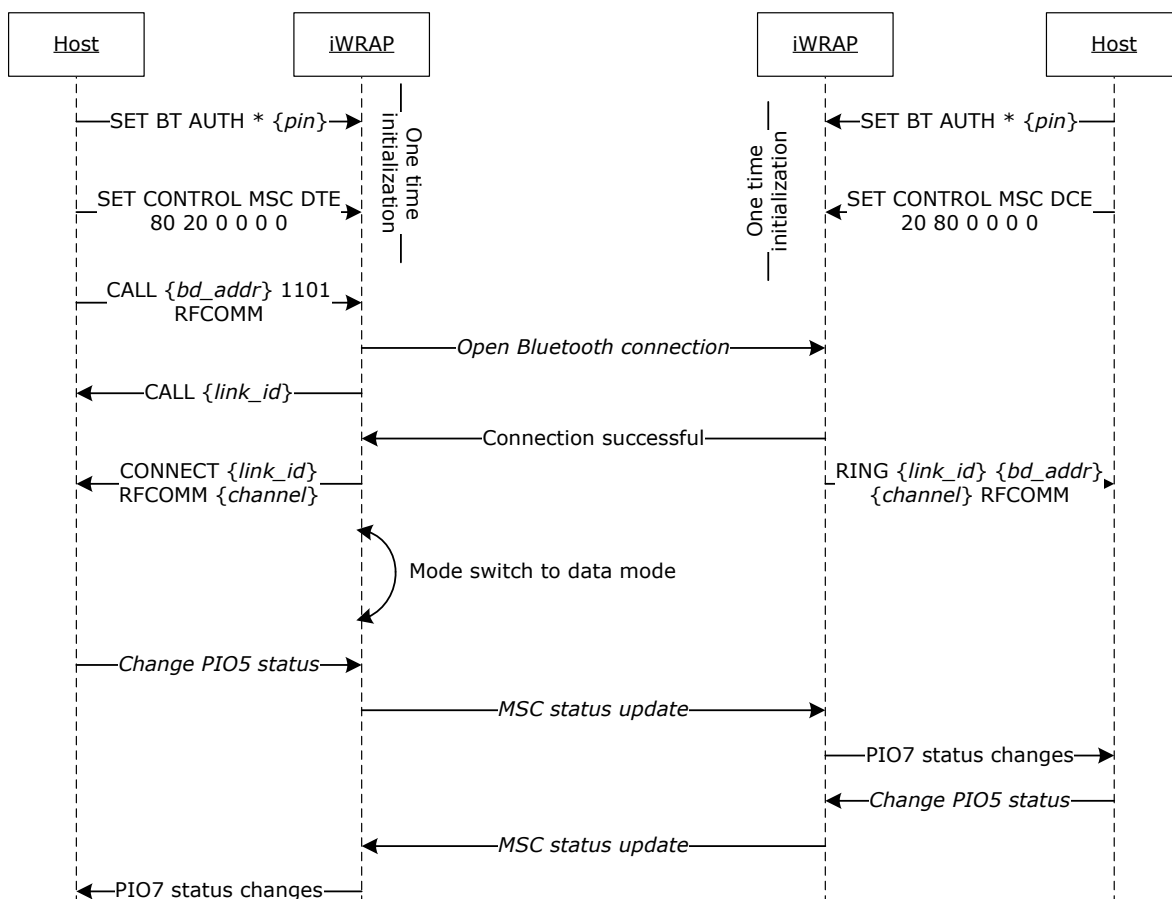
Host

iWRAP

iWRAP

Host

SET BT AUTH * {*pin*}

One time initialization

One time initialization

SET BT AUTH * {*pin*}

SET CONTROL MSC DTE 80 20 0 0 0 0

SET CONTROL MSC DCE 20 80 0 0 0 0

CALL {*bd_addr*} 1101 RFCOMM

*Open Bluetooth connection*

CALL {*link_id*}

Connection successful

CONNECT {*link_id*} RFCOMM {*channel*}

RING {*link_id*} {*bd_addr*} {*channel*} RFCOMM

Mode switch to data mode

*Change PIO5 status*

*MSC status update*

PIO7 status changes

*Change PIO5 status*

*MSC status update*

PIO7 status changes